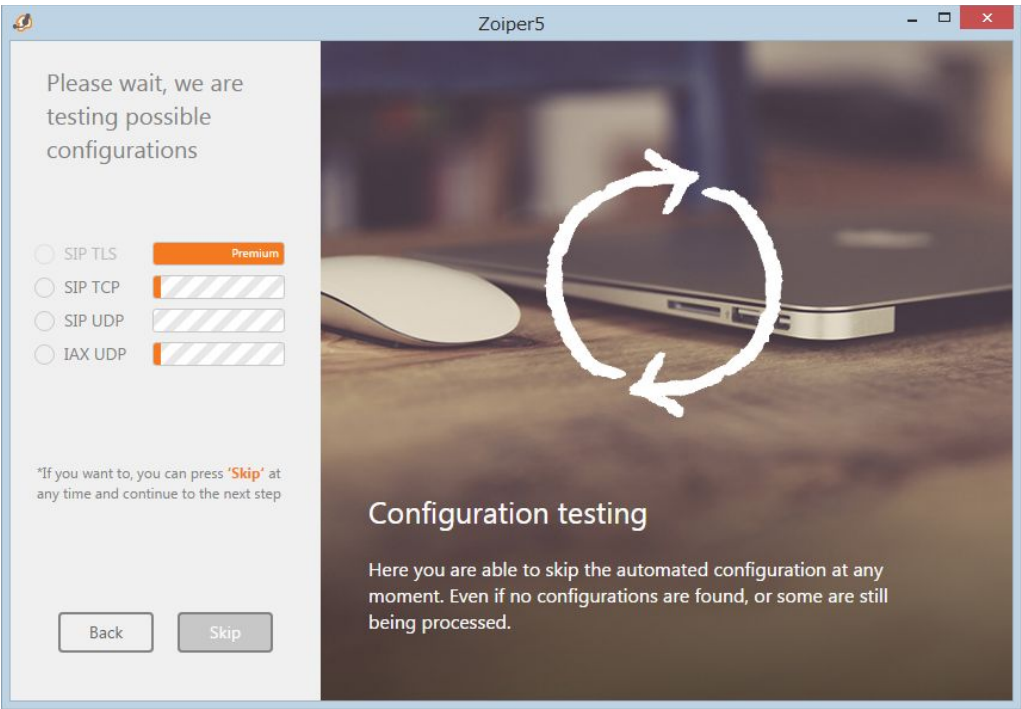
Zoiper5

Please wait, we are testing possible configurations

SIP TLS Premium
SIP TCP
SIP UDP
IAX UDP

*If you want to, you can press 'Skip' at any time and continue to the next step

Back Skip

Configuration testing

Here you are able to skip the automated configuration at any moment. Even if no configurations are found, or some are still being processed.